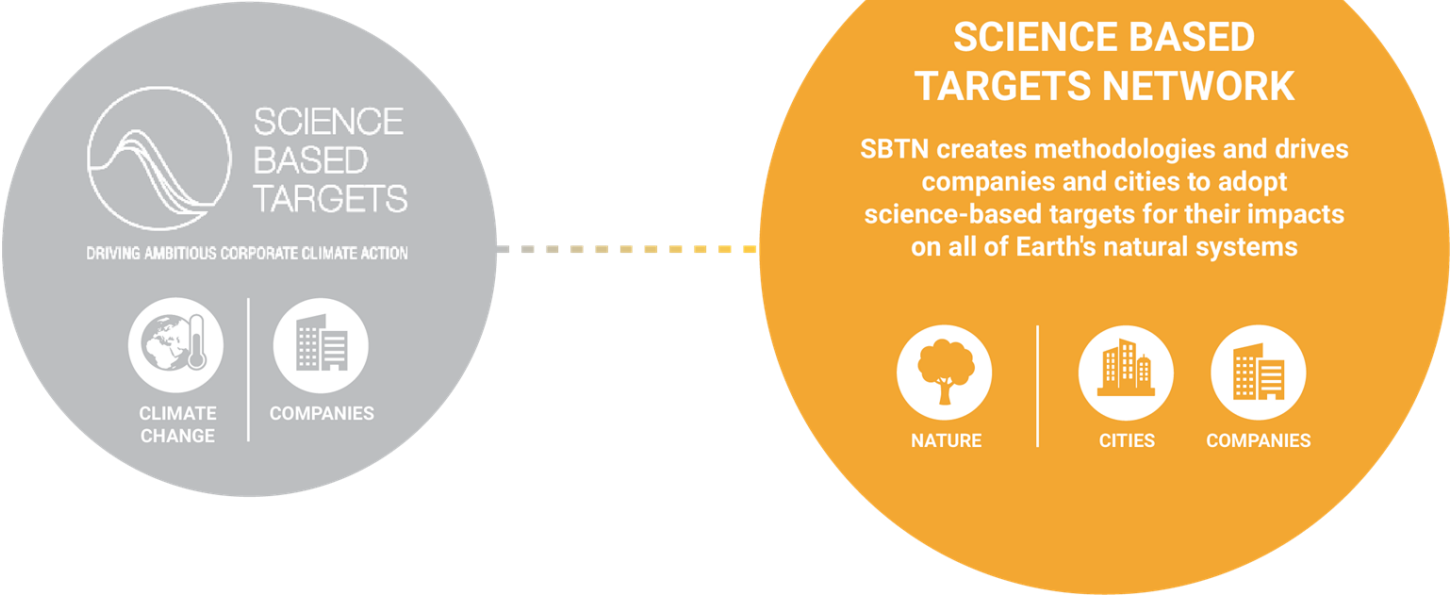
SCIENCE BASED TARGETS

DRIVING AMBITIOUS CORPORATE CLIMATE ACTION

CLIMATE CHANGE

COMPANIES

SCIENCE BASED TARGETS NETWORK

SBTN creates methodologies and drives companies and cities to adopt science-based targets for their impacts on all of Earth's natural systems

NATURE

CITIES

COMPANIES